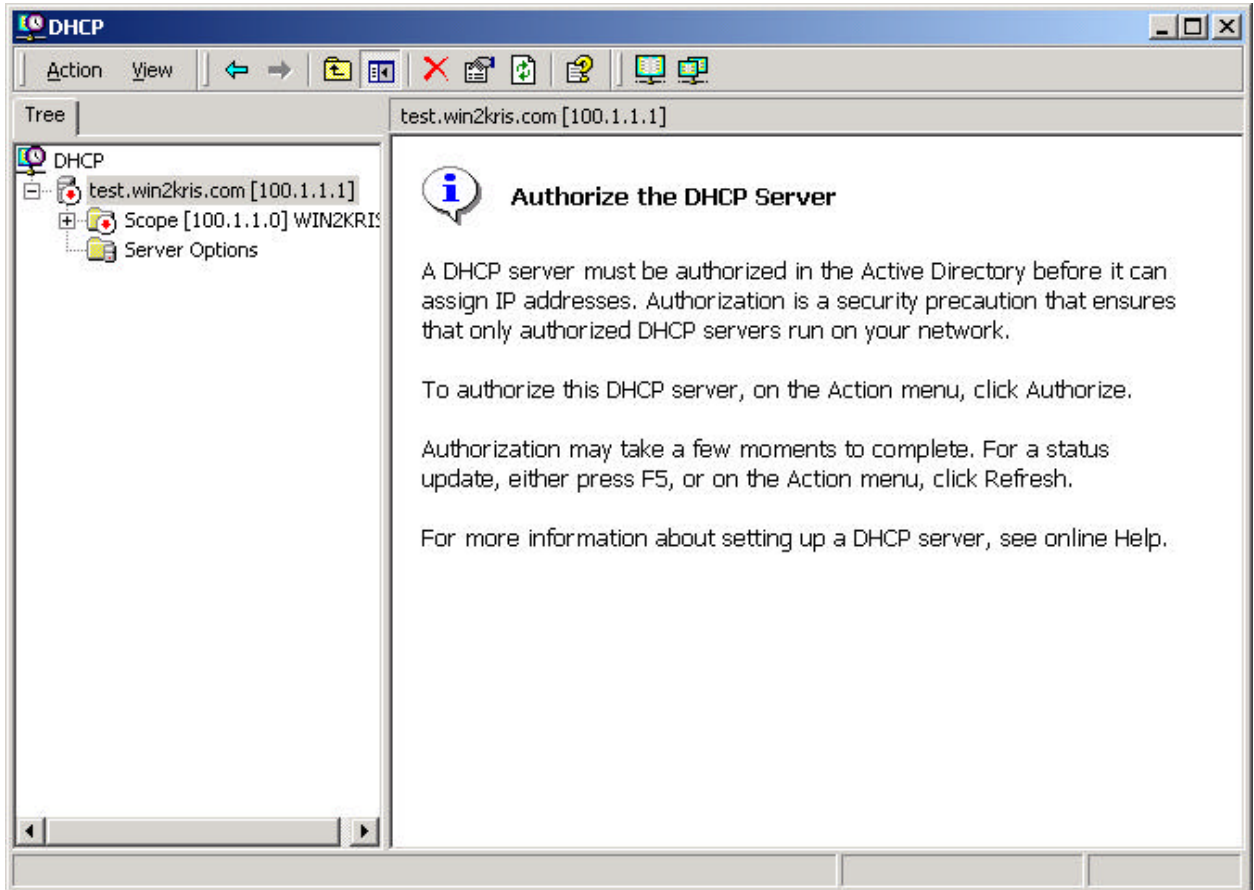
DHCP

Action View

Tree

test.win2kris.com [100.1.1.1]

DHCP
test.win2kris.com [100.1.1.1]
Scope [100.1.1.0] WIN2KRI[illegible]
Server Options

Authorize the DHCP Server

A DHCP server must be authorized in the Active Directory before it can assign IP addresses. Authorization is a security precaution that ensures that only authorized DHCP servers run on your network.

To authorize this DHCP server, on the Action menu, click Authorize.

Authorization may take a few moments to complete. For a status update, either press F5, or on the Action menu, click Refresh.

For more information about setting up a DHCP server, see online Help.